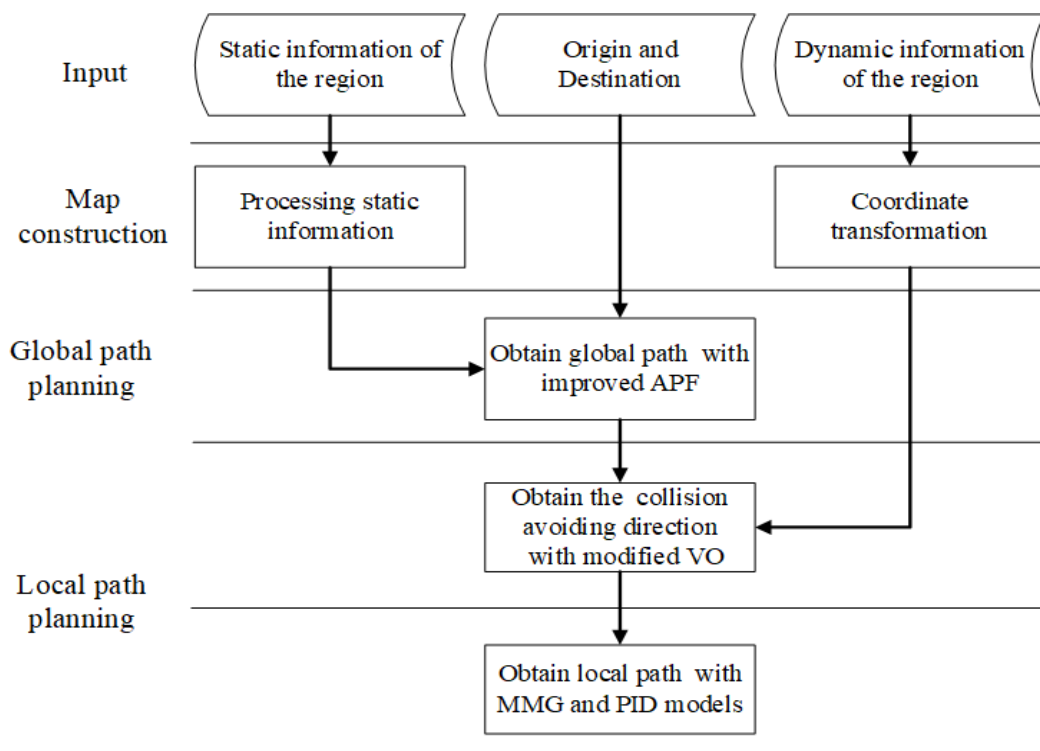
Input

Static information of the region

Origin and Destination

Dynamic information of the region

Map construction

Processing static information

Coordinate transformation

Global path planning

Obtain global path with improved APF

Obtain the collision avoiding direction with modified VO

Local path planning

Obtain local path with MMG and PID models